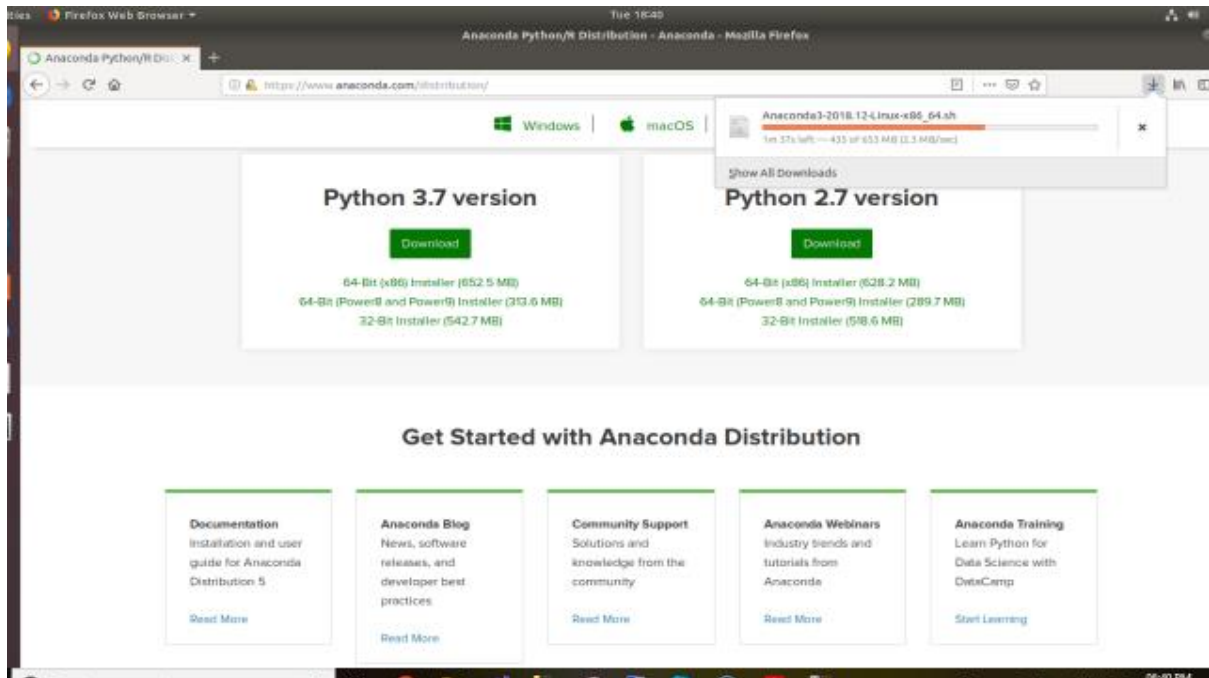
ties Firefox Web Browser ▾
Tue 16:40
Anaconda Python/R Distribution - Anaconda - Mozilla Firefox

Anaconda Python/R Dis ×
https://www.anaconda.com/distribution/

Windows | macOS |

Anaconda3-2018.12-Linux-x86_64.sh
1m 37s left — 435 of 653 MB (2.3 MB/sec)
Show All Downloads

Python 3.7 version
Download
64-Bit (x86) Installer (652.5 MB)
64-Bit (Power8 and Power9) Installer (313.6 MB)
32-Bit Installer (542.7 MB)

Python 2.7 version
Download
64-Bit (x86) Installer (628.2 MB)
64-Bit (Power8 and Power9) Installer (289.7 MB)
32-Bit Installer (518.6 MB)

Get Started with Anaconda Distribution

Documentation
Installation and user guide for Anaconda Distribution 5
Read More

Anaconda Blog
News, software releases, and developer best practices
Read More

Community Support
Solutions and knowledge from the community
Read More

Anaconda Webinars
Industry trends and tutorials from Anaconda
Read More

Anaconda Training
Learn Python for Data Science with DataCamp
Start Learning